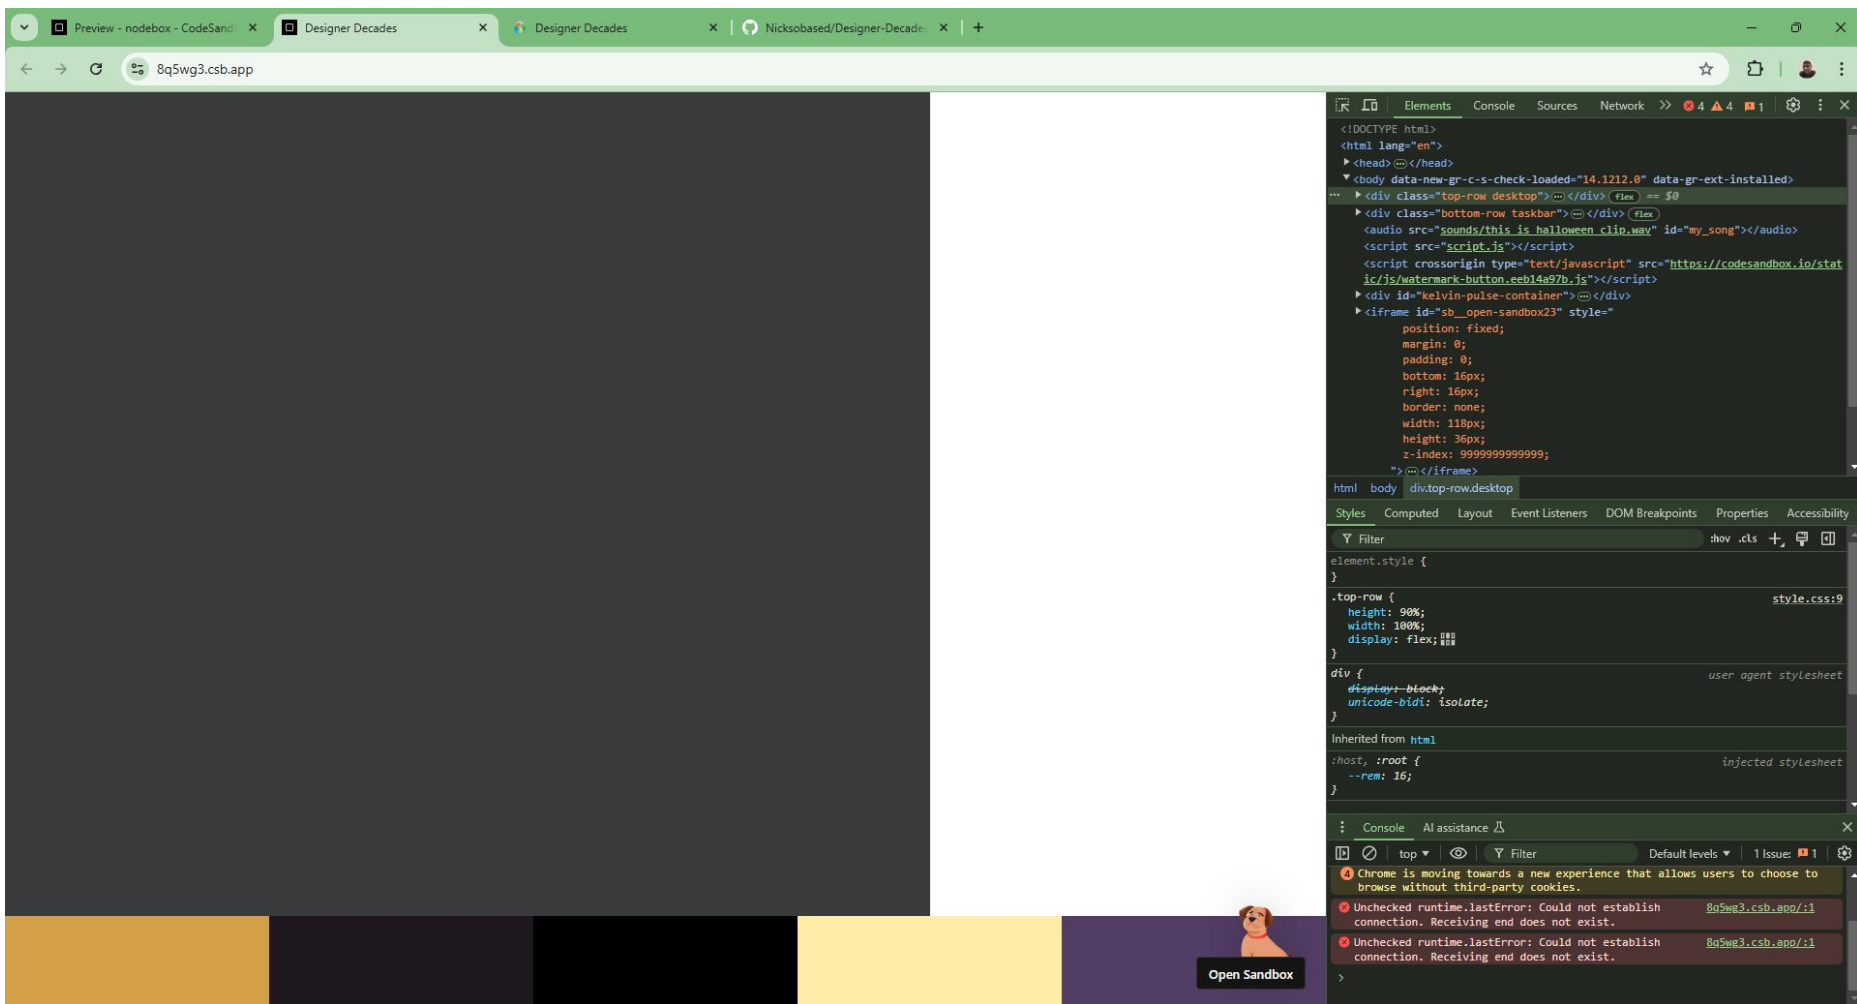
Preview - nodebox - CodeSand ×
Designer Decades ×
Designer Decades ×
Nicksobased/Designer-Decade ×
+

8q5wg3.csb.app

Elements Console Sources Network >> 4 4 1

<!DOCTYPE html>
<html lang="en">
<head> ⋯ </head>
<body data-new-gr-c-s-check-loaded="14.1212.0" data-gr-ext-installed>
<div class="top-row desktop"> ⋯ </div> flex == $0
<div class="bottom-row taskbar"> ⋯ </div> flex
<audio src="sounds/this is halloween clip.wav" id="my_song"></audio>
<script src="script.js"></script>
<script crossorigin type="text/javascript" src="https://codesandbox.io/static/js/watermark-button.eeb14a97b.js"></script>
<div id="kelvin-pulse-container"> ⋯ </div>
<iframe id="sb__open-sandbox23" style="
position: fixed;
margin: 0;
padding: 0;
bottom: 16px;
right: 16px;
border: none;
width: 118px;
height: 36px;
z-index: 9999999999999;
"> ⋯ </iframe>

html body div.top-row.desktop

Styles Computed Layout Event Listeners DOM Breakpoints Properties Accessibility

Filter :hov .cls

element.style {
}
.top-row { style.css:9
height: 90%;
width: 100%;
display: flex;
}
div { user agent stylesheet
display: block;
unicode-bidi: isolate;
}
Inherited from html
:host, :root { injected stylesheet
--rem: 16;
}

Console AI assistance

top Filter Default levels 1 Issue: 1

Chrome is moving towards a new experience that allows users to choose to browse without third-party cookies.
Unchecked runtime.lastError: Could not establish connection. Receiving end does not exist. 8q5wg3.csb.app/:1
Unchecked runtime.lastError: Could not establish connection. Receiving end does not exist. 8q5wg3.csb.app/:1
>

Open Sandbox